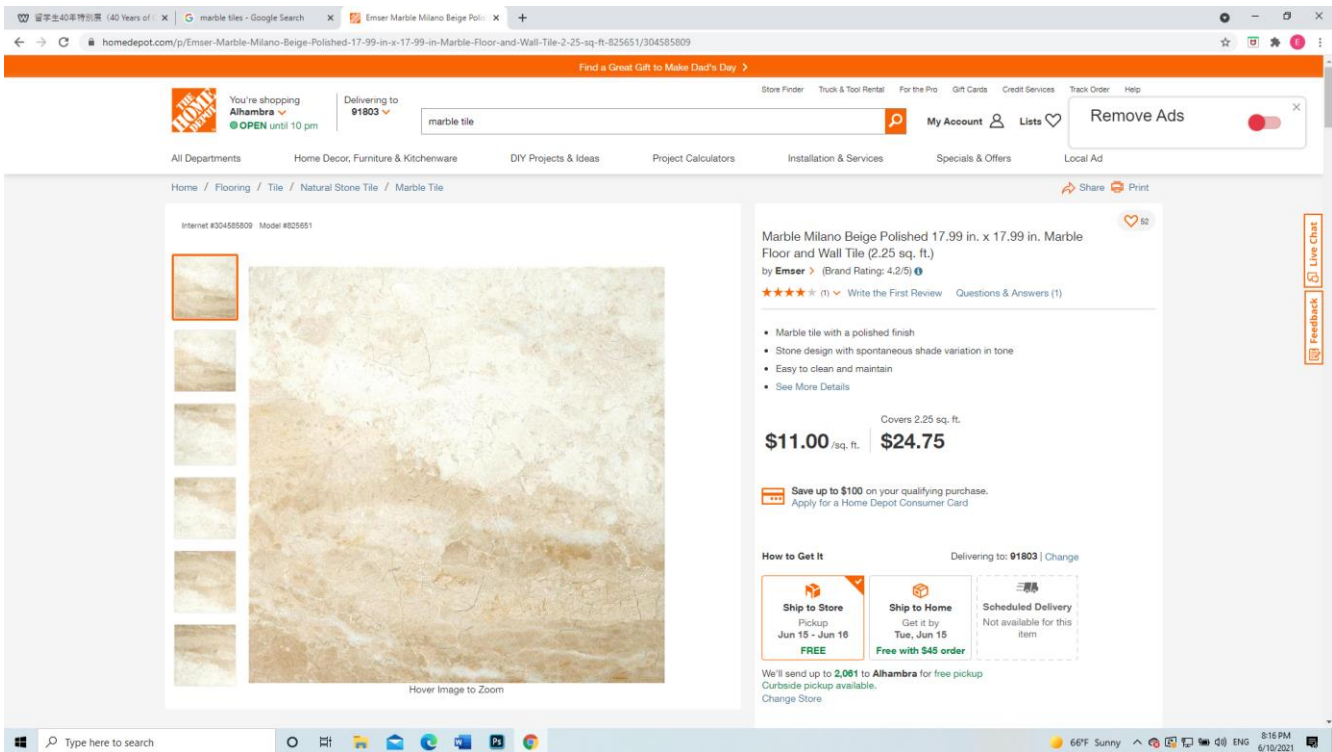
留学生40年特別展 (40 Years of | marble tiles - Google Search | Emser Marble Milano Beige Polis

homedepot.com/p/Emser-Marble-Milano-Beige-Polished-17-99-in-x-17-99-in-Marble-Floor-and-Wall-Tile-2-25-sq-ft-825651/304585809

Find a Great Gift to Make Dad's Day >

Store Finder Truck & Tool Rental For the Pro Gift Cards Credit Services Track Order Help

THE HOME DEPOT

You're shopping Alhambra
OPEN until 10 pm

Delivering to 91803

marble tile

My Account Lists

Remove Ads

All Departments Home Decor, Furniture & Kitchenware DIY Projects & Ideas Project Calculators Installation & Services Specials & Offers Local Ad

Home / Flooring / Tile / Natural Stone Tile / Marble Tile

Share Print

Internet #304585809 Model #825651

52

Marble Milano Beige Polished 17.99 in. x 17.99 in. Marble Floor and Wall Tile (2.25 sq. ft.)

by Emser > (Brand Rating: 4.2/5)

(1) Write the First Review Questions & Answers (1)

• Marble tile with a polished finish
• Stone design with spontaneous shade variation in tone
• Easy to clean and maintain
• See More Details

Covers 2.25 sq. ft.

$11.00 /sq. ft. $24.75

Save up to $100 on your qualifying purchase.
Apply for a Home Depot Consumer Card

How to Get It

Delivering to: 91803 | Change

Ship to Store
Pickup
Jun 15 - Jun 16
FREE

Ship to Home
Get it by
Tue, Jun 15
Free with $45 order

Scheduled Delivery
Not available for this item

We'll send up to 2,061 to Alhambra for free pickup
Curbside pickup available.
Change Store

Hover Image to Zoom

Live Chat

Feedback

Type here to search

66°F Sunny ENG 8:16 PM 6/10/2021